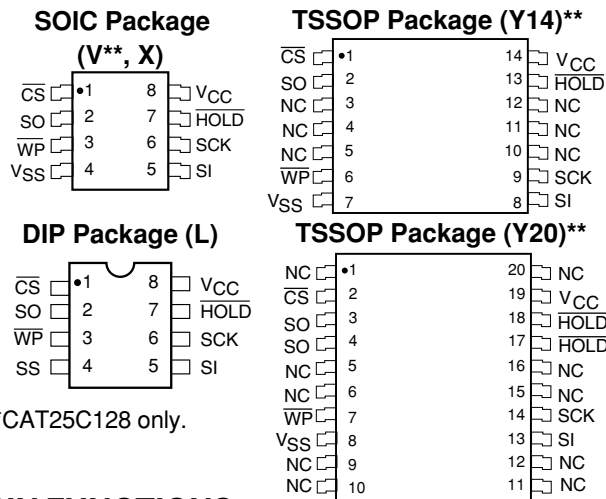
SOIC Package (V**, X)

| | | | |
|---|---|---|---|
| $\overline{CS}$ | 1 | 8 | $V_{CC}$ |
| SO | 2 | 7 | $\overline{HOLD}$ |
| $\overline{WP}$ | 3 | 6 | SCK |
| $V_{SS}$ | 4 | 5 | SI |

TSSOP Package (Y14)**

| | | | |
|---|---|---|---|
| $\overline{CS}$ | 1 | 14 | $V_{CC}$ |
| SO | 2 | 13 | $\overline{HOLD}$ |
| NC | 3 | 12 | NC |
| NC | 4 | 11 | NC |
| NC | 5 | 10 | NC |
| $\overline{WP}$ | 6 | 9 | SCK |
| $V_{SS}$ | 7 | 8 | SI |

DIP Package (L)

| | | | |
|---|---|---|---|
| $\overline{CS}$ | 1 | 8 | $V_{CC}$ |
| SO | 2 | 7 | $\overline{HOLD}$ |
| $\overline{WP}$ | 3 | 6 | SCK |
| SS | 4 | 5 | SI |

TSSOP Package (Y20)**

| | | | |
|---|---|---|---|
| NC | 1 | 20 | NC |
| $\overline{CS}$ | 2 | 19 | $V_{CC}$ |
| SO | 3 | 18 | $\overline{HOLD}$ |
| SO | 4 | 17 | $\overline{HOLD}$ |
| NC | 5 | 16 | NC |
| NC | 6 | 15 | NC |
| $\overline{WP}$ | 7 | 14 | SCK |
| $V_{SS}$ | 8 | 13 | SI |
| NC | 9 | 12 | NC |
| NC | 10 | 11 | NC |

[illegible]CAT25C128 only.

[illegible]